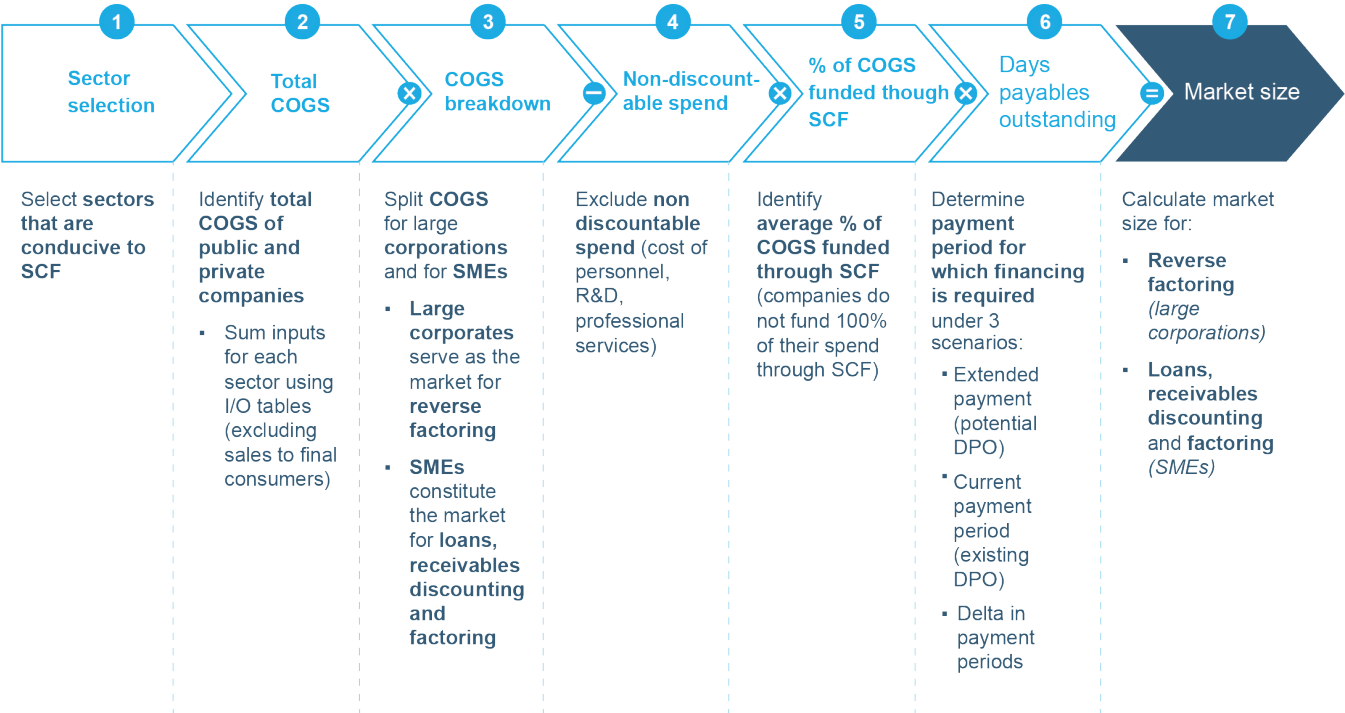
1
Sector selection

2
Total COGS

3
COGS breakdown

4
Non-discountable spend

5
% of COGS funded though SCF

6
Days payables outstanding

7
Market size

Select sectors that are conducive to SCF

Identify total COGS of public and private companies

▪ Sum inputs for each sector using I/O tables (excluding sales to final consumers)

Split COGS for large corporations and for SMEs

▪ Large corporates serve as the market for reverse factoring

▪ SMEs constitute the market for loans, receivables discounting and factoring

Exclude non discountable spend (cost of personnel, R&D, professional services)

Identify average % of COGS funded through SCF (companies do not fund 100% of their spend through SCF)

Determine payment period for which financing is required under 3 scenarios:

▪ Extended payment (potential DPO)

▪ Current payment period (existing DPO)

▪ Delta in payment periods

Calculate market size for:

▪ Reverse factoring (large corporations)

▪ Loans, receivables discounting and factoring (SMEs)